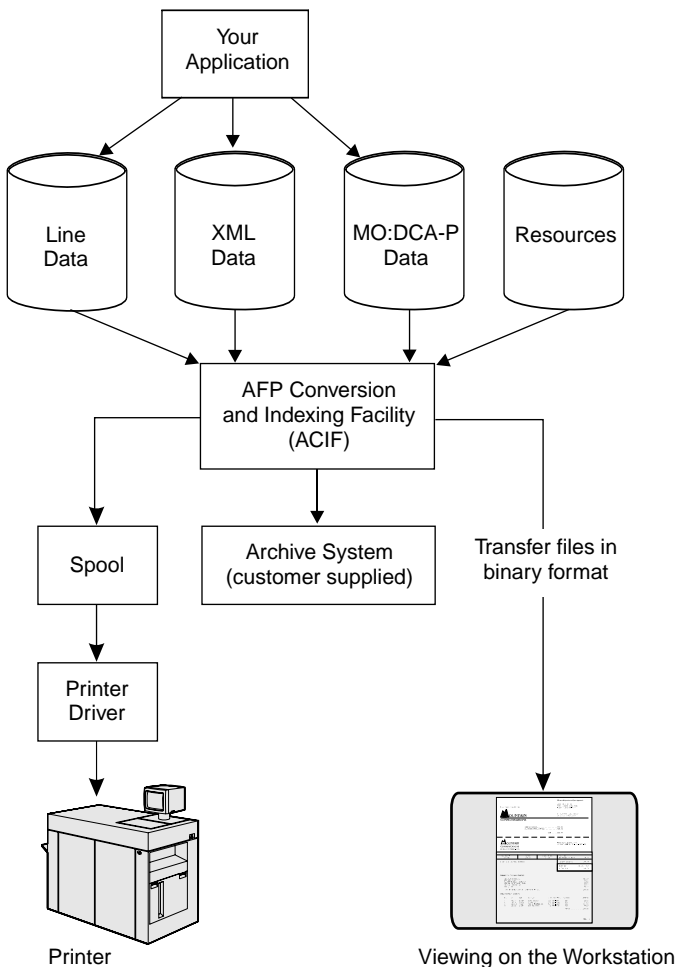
Your Application

Line Data

XML Data

MO:DCA-P Data

Resources

AFP Conversion and Indexing Facility (ACIF)

Spool

Archive System (customer supplied)

Transfer files in binary format

Printer Driver

Printer

Viewing on the Workstation